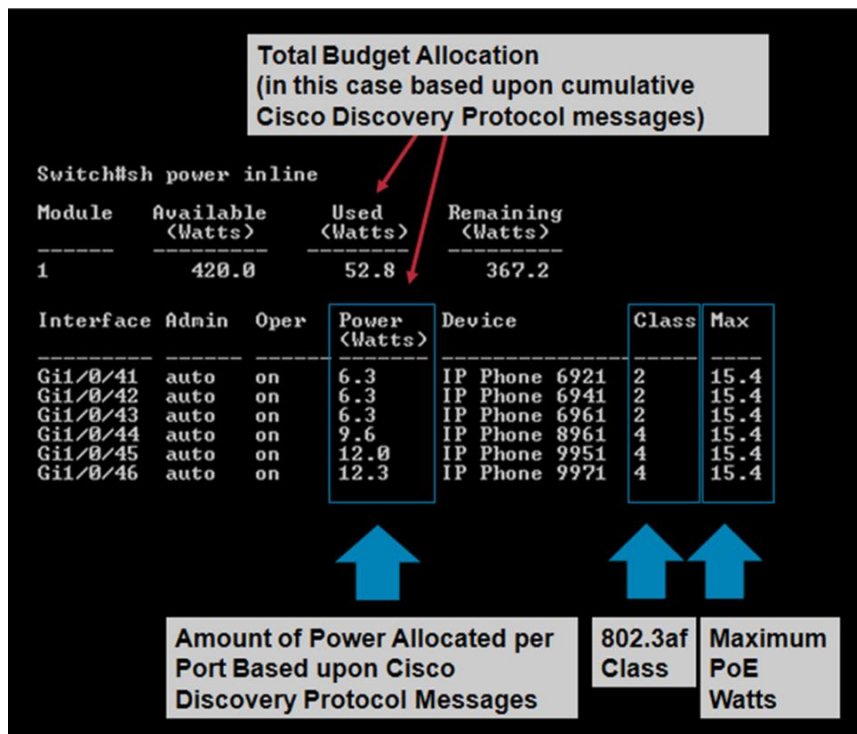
Total Budget Allocation
(in this case based upon cumulative Cisco Discovery Protocol messages)

Switch#sh power inline

| Module | Available (Watts) | Used (Watts) | Remaining (Watts) |
|---|---|---|---|
| 1 | 420.0 | 52.8 | 367.2 |

| Interface | Admin | Oper | Power (Watts) | Device | Class | Max |
|---|---|---|---|---|---|---|
| Gi1/0/41 | auto | on | 6.3 | IP Phone 6921 | 2 | 15.4 |
| Gi1/0/42 | auto | on | 6.3 | IP Phone 6941 | 2 | 15.4 |
| Gi1/0/43 | auto | on | 6.3 | IP Phone 6961 | 2 | 15.4 |
| Gi1/0/44 | auto | on | 9.6 | IP Phone 8961 | 4 | 15.4 |
| Gi1/0/45 | auto | on | 12.0 | IP Phone 9951 | 4 | 15.4 |
| Gi1/0/46 | auto | on | 12.3 | IP Phone 9971 | 4 | 15.4 |

Amount of Power Allocated per Port Based upon Cisco Discovery Protocol Messages

802.3af Class

Maximum PoE Watts